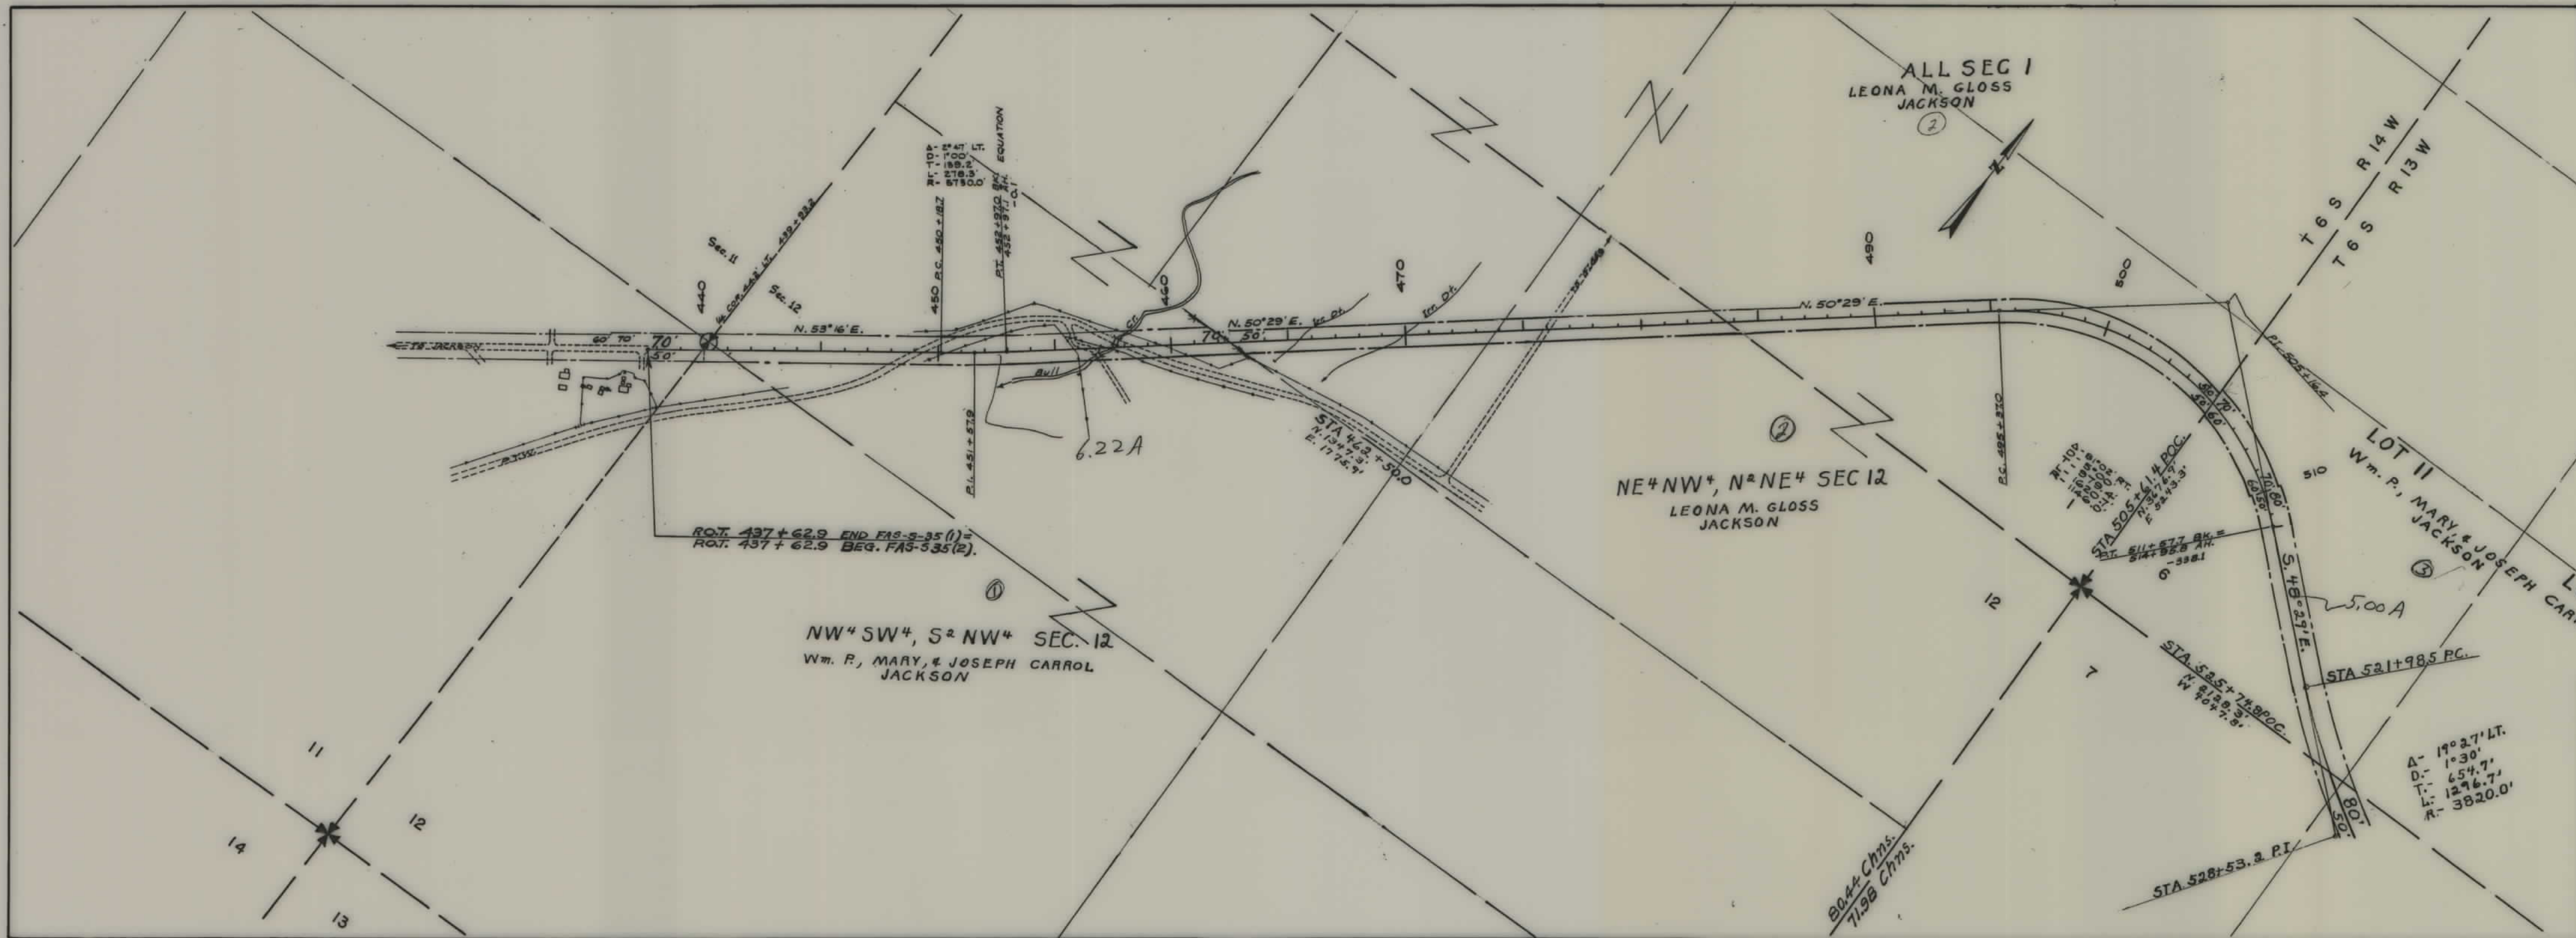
ALL SEC 1
LEONA M. GLOSS
JACKSON
②

N

T 6 S R 14 W
T 6 S R 13 W

Sec. 11
Sec. 12
440
¼ COR. 442 LT. 439+92.2
N. 53° 16' E.
TO JACKSON
60' TO 70'
50'

Δ- 2°51' LT.
D- 1°00'
T- 138.2
L- 276.3'
R- 5730.0'

450 P.C. 450+18.7
P.T. 452+97.0 BK. 452+97.1 AH. -0.1 EQUATION
P.I. 451+57.9

460
N. 50°29' E.
70' 50'
470
Bull
R.R.
6.22A

STA 462+50.0
N. 1347.9'
E. 1772.9'

490
500
N. 50°29' E.

RO.T. 437+62.9 END FAS-S-35(1)=
RO.T. 437+62.9 BEG. FAS-535(2).

①
NW¼ SW¼, S½ NW¼ SEC. 12
Wm. P., MARY, & JOSEPH CARROL
JACKSON

②
NE¼ NW¼, N½ NE¼ SEC 12
LEONA M. GLOSS
JACKSON

P.C. 495+37.0

Δ- 10° 8' 02" RT.
D- 1° 30'
T- 337.0
L- 675.8'
R- 3820.0'

STA 505+61.4 POC.
N. 3576.9'
E. 5243.3'

P.T. 511+57.7 BK. = 514+95.8 AH. -338.1

P.I. 505+16.4

LOT 11
Wm. P., MARY, & JOSEPH CAR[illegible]
JACKSON
③

510
50' 70'
40' 60'
S. 48°29' E.
5.00A
STA 521+98.5 PC.

12
7

STA 525+74.9 POC.
N. 8129.3'
W 7077.8'

Δ- 19° 27' LT.
D- 1° 30'
T- 654.7'
L- 1296.7'
R- 3820.0'

80'
50'
STA 528+53.3 P.I.

80.44 Chns.
71.98 Chns.

11
12
14
13